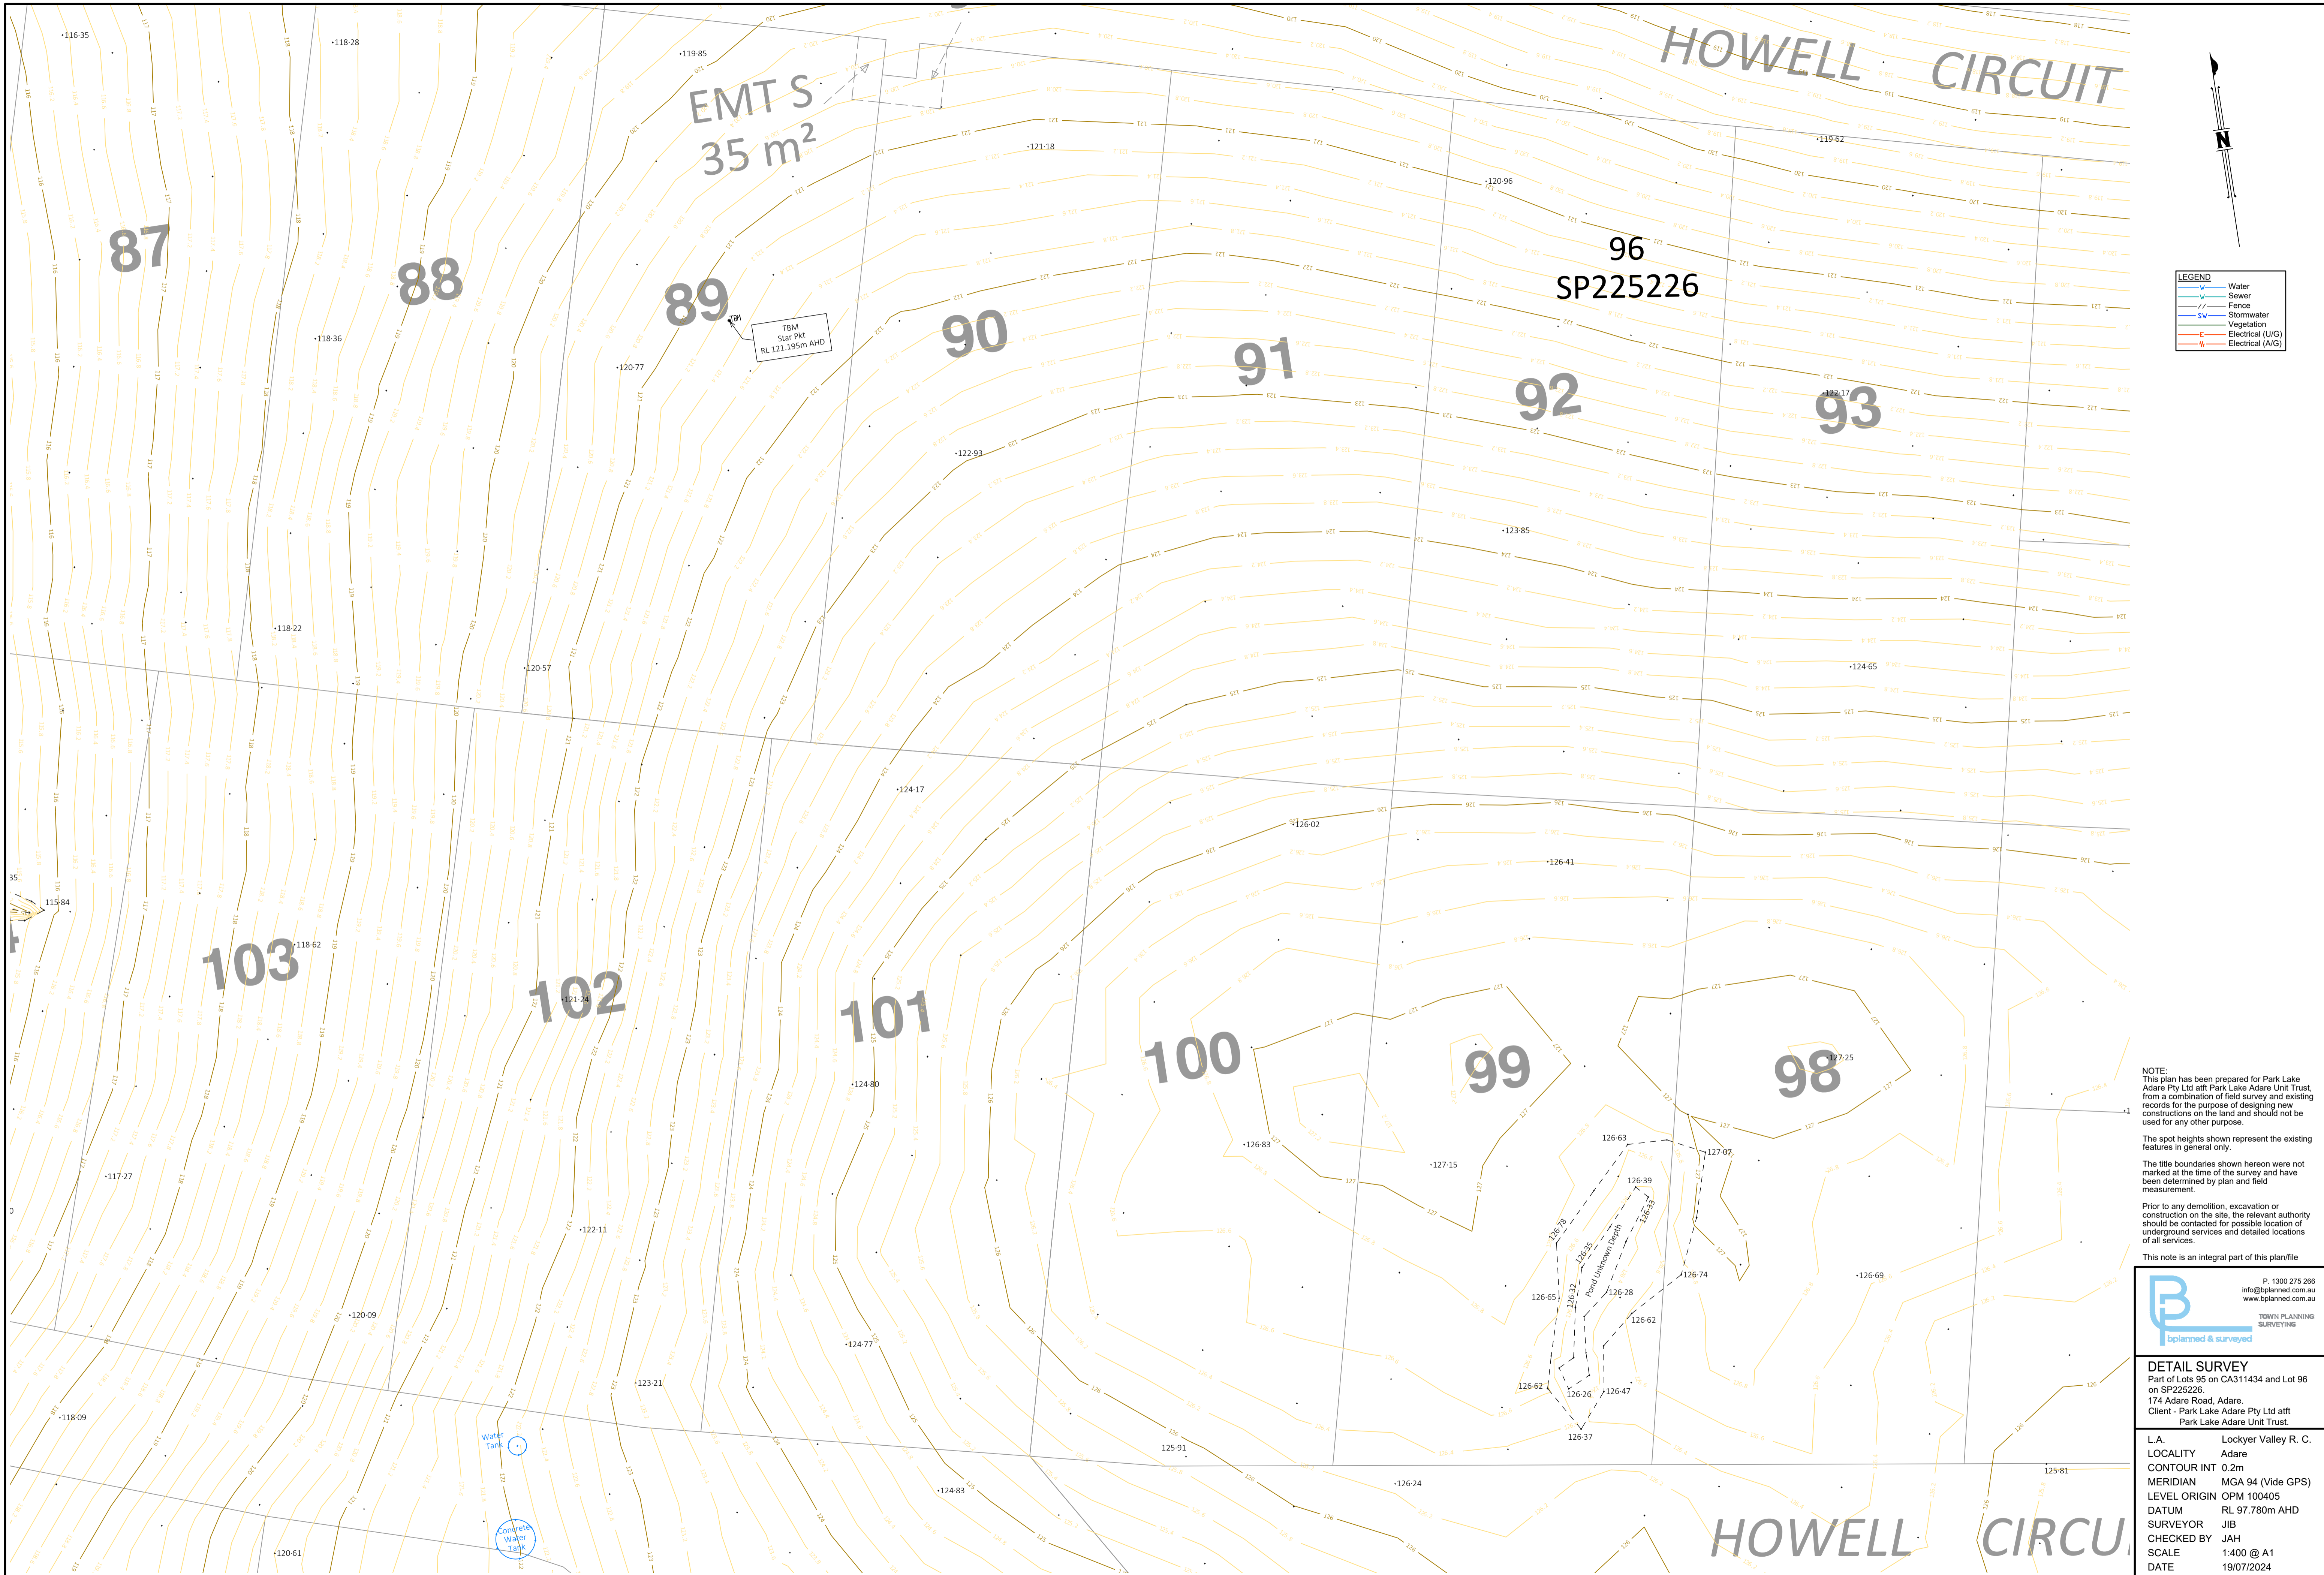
HOWELL CIRCUIT

EMT S
35 m²

87
88
89
90
91
92
93
96
SP225226
103
102
101
100
99
98

TBM
Star Pkt
RL 121.195m AHD

Pond Unknown Depth

Water Tank
Concrete Water Tank

116·35
118·28
119·85
121·18
120·96
119·62
118·36
120·77
122·93
122·17
123·85
118·22
120·57
124·65
124·17
126·02
126·41
115·84
118·62
121·24
124·80
127·25
126·63
127·07
126·83
127·15
126·39
117·27
122·11
126·74
126·69
126·65
126·28
126·62
120·09
124·77
123·21
126·62
126·26
126·47
118·09
126·37
125·91
125·81
126·24
124·83
120·61

HOWELL CIRCU

N

LEGEND
Water
Sewer
Fence
Stormwater
Vegetation
Electrical (U/G)
Electrical (A/G)

NOTE:
This plan has been prepared for Park Lake Adare Pty Ltd atft Park Lake Adare Unit Trust, from a combination of field survey and existing records for the purpose of designing new constructions on the land and should not be used for any other purpose.

The spot heights shown represent the existing features in general only.

The title boundaries shown hereon were not marked at the time of the survey and have been determined by plan and field measurement.

Prior to any demolition, excavation or construction on the site, the relevant authority should be contacted for possible location of underground services and detailed locations of all services.

This note is an integral part of this plan/file

P. 1300 275 266
info@bplanned.com.au
www.bplanned.com.au
TOWN PLANNING
SURVEYING
bplanned & surveyed

DETAIL SURVEY
Part of Lots 95 on CA311434 and Lot 96 on SP225226.
174 Adare Road, Adare.
Client - Park Lake Adare Pty Ltd atft Park Lake Adare Unit Trust.

| | |
|---|---|
| L.A. | Lockyer Valley R. C. |
| LOCALITY | Adare |
| CONTOUR INT | 0.2m |
| MERIDIAN | MGA 94 (Vide GPS) |
| LEVEL ORIGIN | OPM 100405 |
| DATUM | RL 97.780m AHD |
| SURVEYOR | JIB |
| CHECKED BY | JAH |
| SCALE | 1:400 @ A1 |
| DATE | 19/07/2024 |